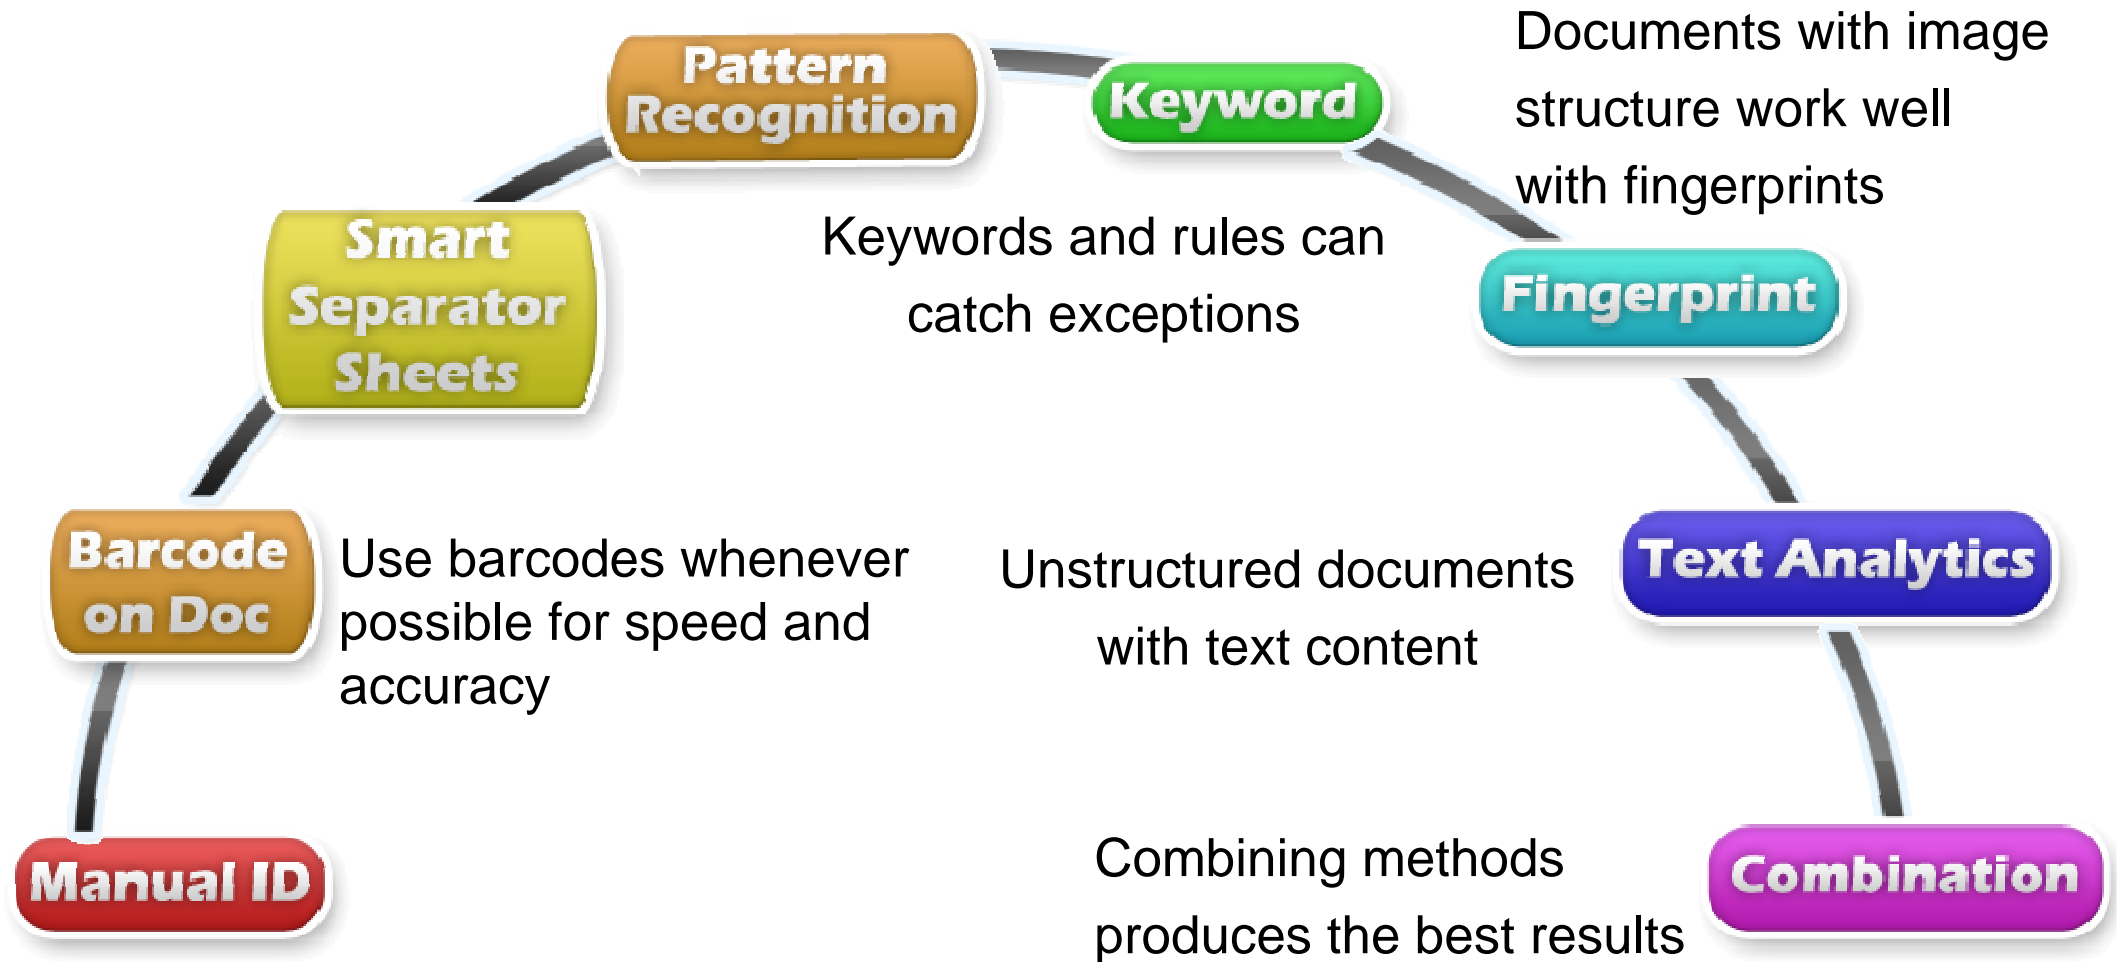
Manual ID

Barcode on Doc

Use barcodes whenever possible for speed and accuracy

Smart Separator Sheets

Pattern Recognition

Keyword

Keywords and rules can catch exceptions

Documents with image structure work well with fingerprints

Fingerprint

Text Analytics

Unstructured documents with text content

Combination

Combining methods produces the best results